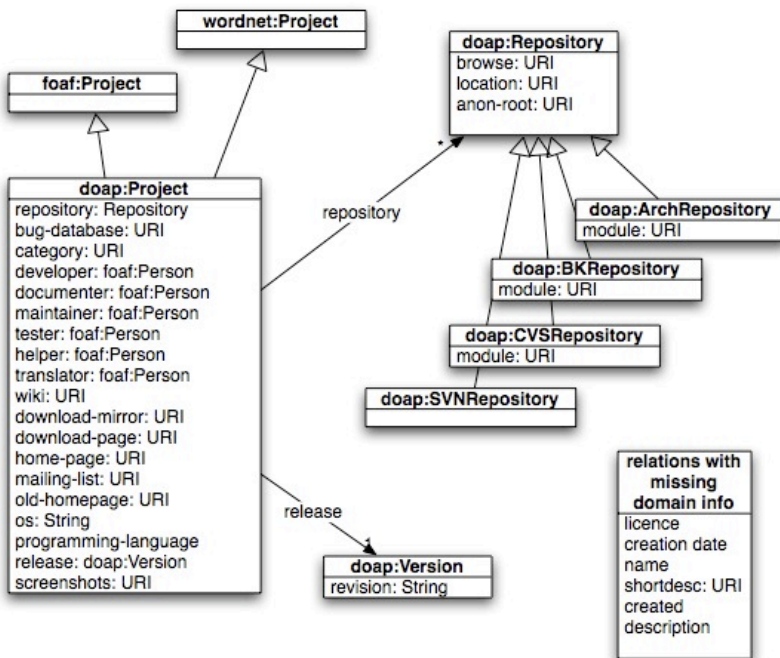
wordnet:Project

foaf:Project

doap:Project
repository: Repository
bug-database: URI
category: URI
developer: foaf:Person
documenter: foaf:Person
maintainer: foaf:Person
tester: foaf:Person
helper: foaf:Person
translator: foaf:Person
wiki: URI
download-mirror: URI
download-page: URI
home-page: URI
mailing-list: URI
old-homepage: URI
os: String
programming-language
release: doap:Version
screenshots: URI

repository

*

doap:Repository
browse: URI
location: URI
anon-root: URI

doap:ArchRepository
module: URI

doap:BKRepository
module: URI

doap:CVSRepository
module: URI

doap:SVNRepository

release

1

doap:Version
revision: String

relations with missing domain info
licence
creation date
name
shortdesc: URI
created
description